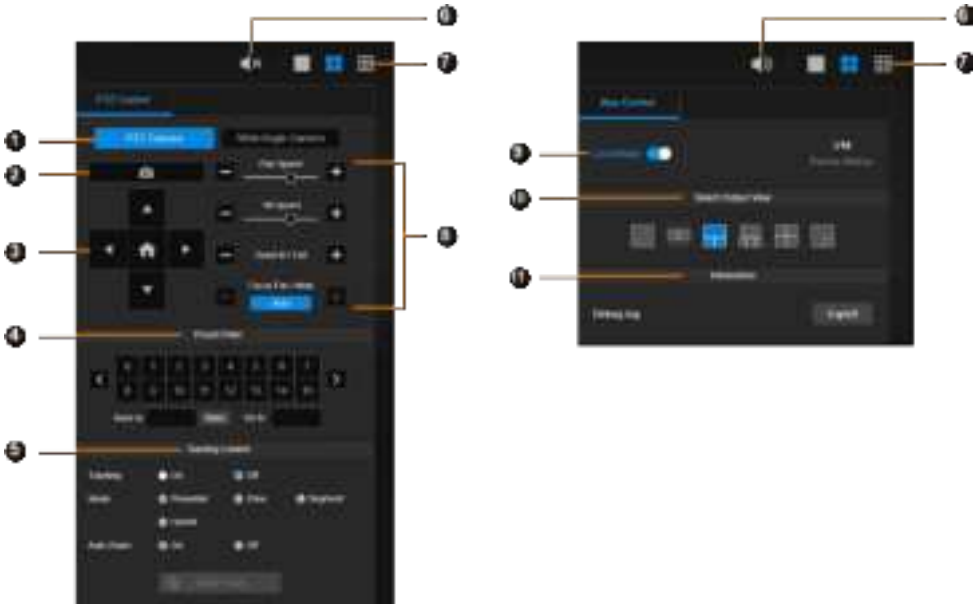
6
7
1
2
3
4
5
6
7
8
9
10
11

PTZ Control
PTZ Camera
Wide Angle Camera
Pan Speed
Tilt Speed
Zoom In / Out
Focus Far / Near
Auto
Preset View
Save to
Go to
Tracking Control
Tracking
On
Off
Mode
Auto Zoom
On
Off

Box Control
Switch Output View
Information
Debug log
Export